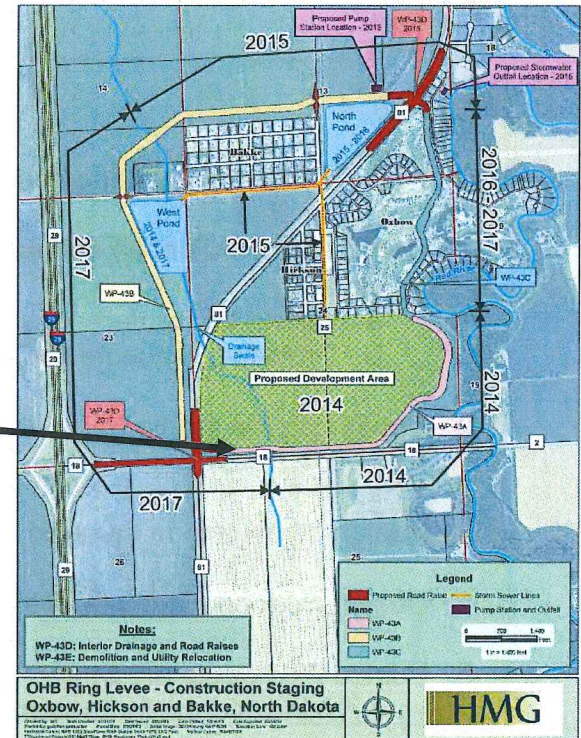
Proposed Pump Station Location - 2015

WP-43D 2015

2015

18

Proposed Stormwater Outfall Location - 2016

14

13

North Pond 2015 - 2016

81

Bakke

West Pond 2014 & 2017

2015

Oxbow

2016 - 2017

28

2017

Hickson

WP-43C

WP-43B

29

81

25

23

23

Drainage Swale

Proposed Development Area

2014

2014

19

WP-43D 2017

WP-43A

2

18

18

18

2014

2017

25

26

29

81

Legend

Proposed Road Raise

Storm Sewer Lines

Name

Pump Station and Outfall

WP-43A

WP-43B

WP-43C

Notes:
WP-43D: Interior Drainage and Road Raises
WP-43E: Demolition and Utility Relocation

OHB Ring Levee - Construction Staging
Oxbow, Hickson and Bakke, North Dakota

HMG

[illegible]